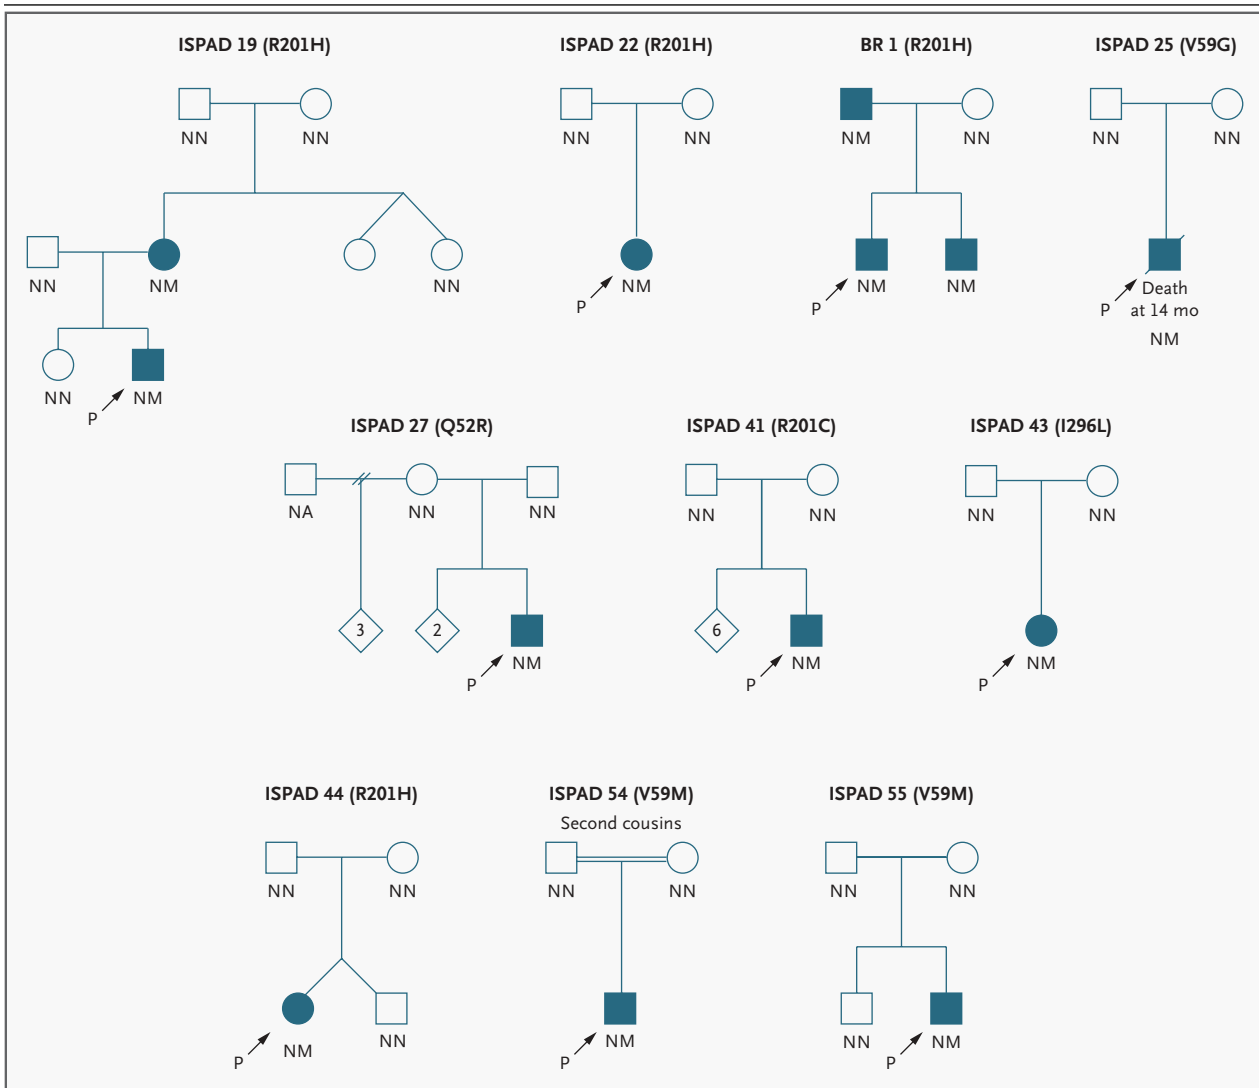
ISPAD 19 (R201H)

NN NN

NN NM NN

NN P NM

ISPAD 22 (R201H)

NN NN

P NM

BR 1 (R201H)

NM NN

P NM NM

ISPAD 25 (V59G)

NN NN

P Death at 14 mo

NM

ISPAD 27 (Q52R)

NA NN NN

3 2 P NM

ISPAD 41 (R201C)

NN NN

6 P NM

ISPAD 43 (I296L)

NN NN

P NM

ISPAD 44 (R201H)

NN NN

P NM NN

ISPAD 54 (V59M)

Second cousins

NN NN

P NM

ISPAD 55 (V59M)

NN NN

NN P NM